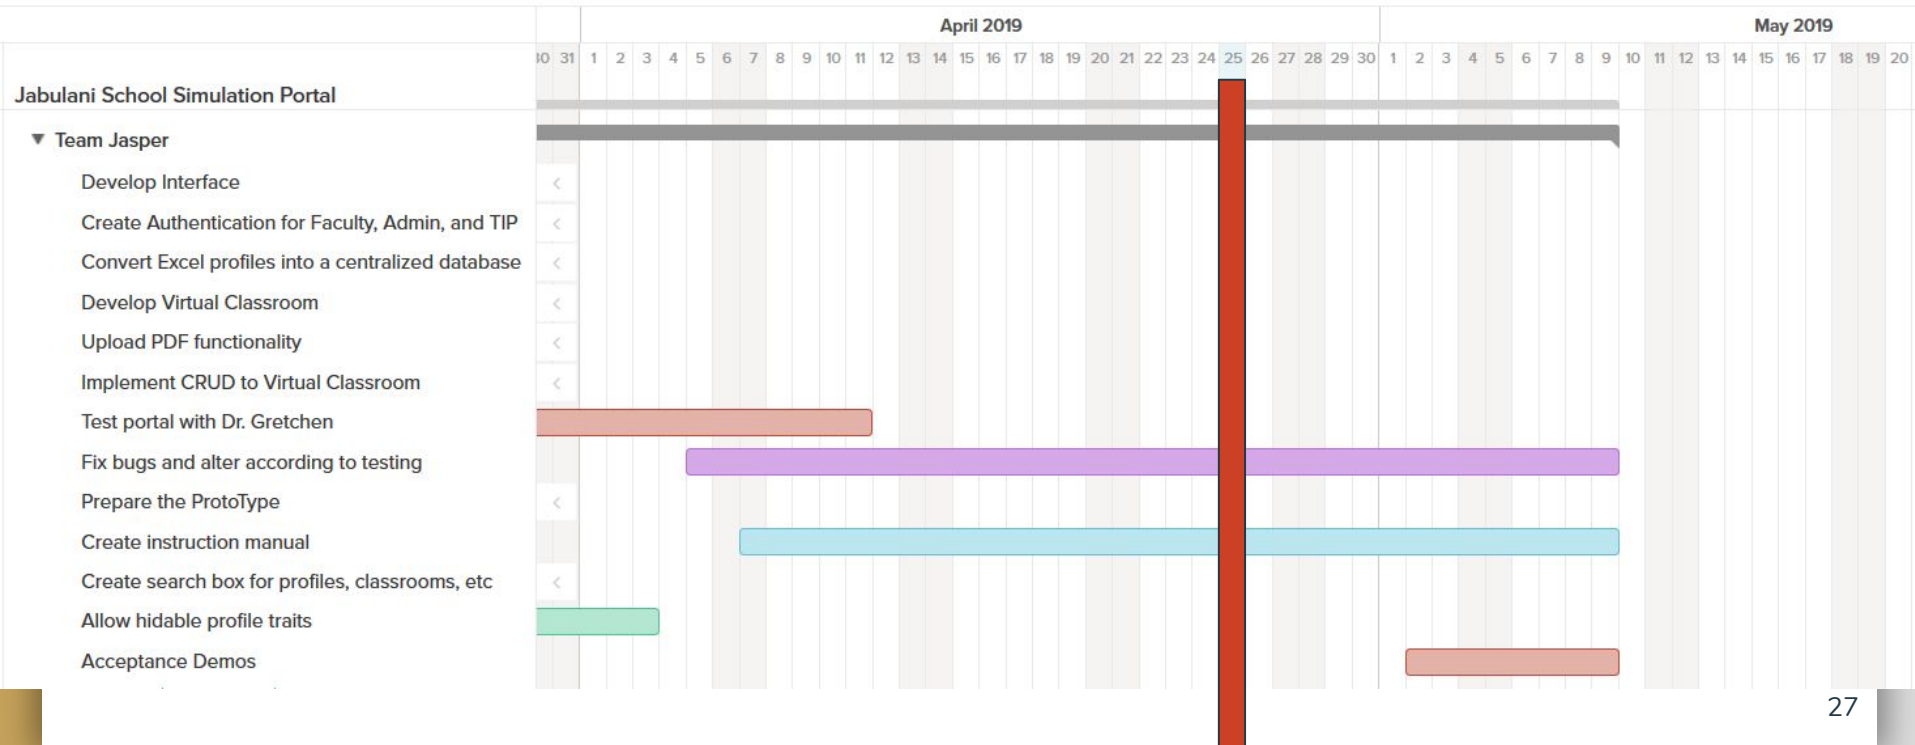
April 2019

May 2019

30 31 1 2 3 4 5 6 7 8 9 10 11 12 13 14 15 16 17 18 19 20 21 22 23 24 25 26 27 28 29 30 1 2 3 4 5 6 7 8 9 10 11 12 13 14 15 16 17 18 19 20

Jabulani School Simulation Portal

▼ Team Jasper

Develop Interface

Create Authentication for Faculty, Admin, and TIP

Convert Excel profiles into a centralized database

Develop Virtual Classroom

Upload PDF functionality

Implement CRUD to Virtual Classroom

Test portal with Dr. Gretchen

Fix bugs and alter according to testing

Prepare the ProtoType

Create instruction manual

Create search box for profiles, classrooms, etc

Allow hidable profile traits

Acceptance Demos

27